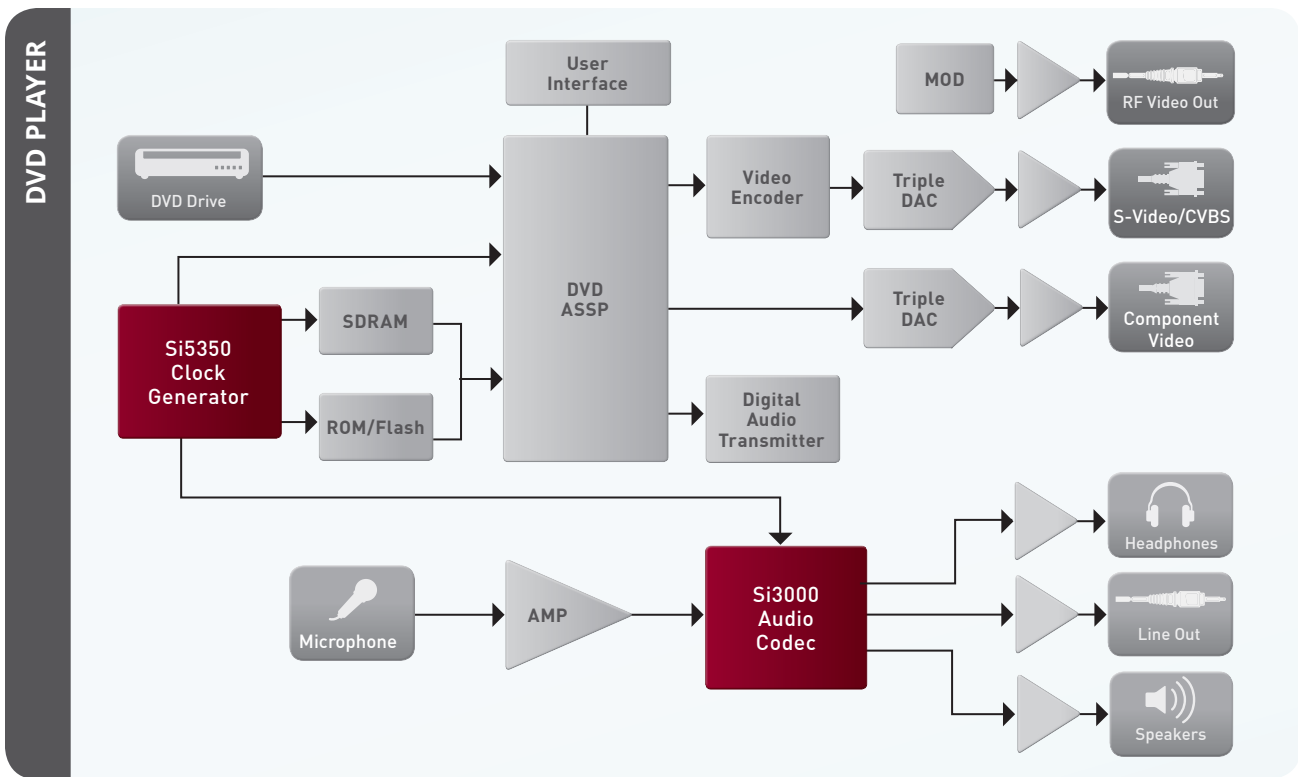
DVD PLAYER

User Interface

MOD

RF Video Out

DVD Drive

DVD ASSP

Video Encoder

Triple DAC

S-Video/CVBS

Si5350 Clock Generator

SDRAM

ROM/Flash

Triple DAC

Component Video

Digital Audio Transmitter

Headphones

Microphone

AMP

Si3000 Audio Codec

Line Out

Speakers